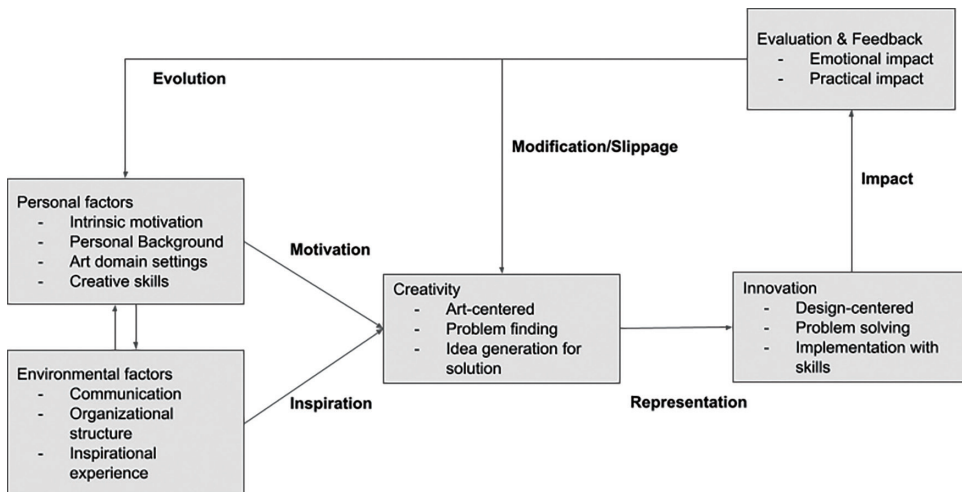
Evaluation & Feedback
- Emotional impact
- Practical impact

Evolution

Modification/Slippage

Impact

Personal factors
- Intrinsic motivation
- Personal Background
- Art domain settings
- Creative skills

Motivation

Creativity
- Art-centered
- Problem finding
- Idea generation for solution

Innovation
- Design-centered
- Problem solving
- Implementation with skills

Environmental factors
- Communication
- Organizational structure
- Inspirational experience

Inspiration

Representation